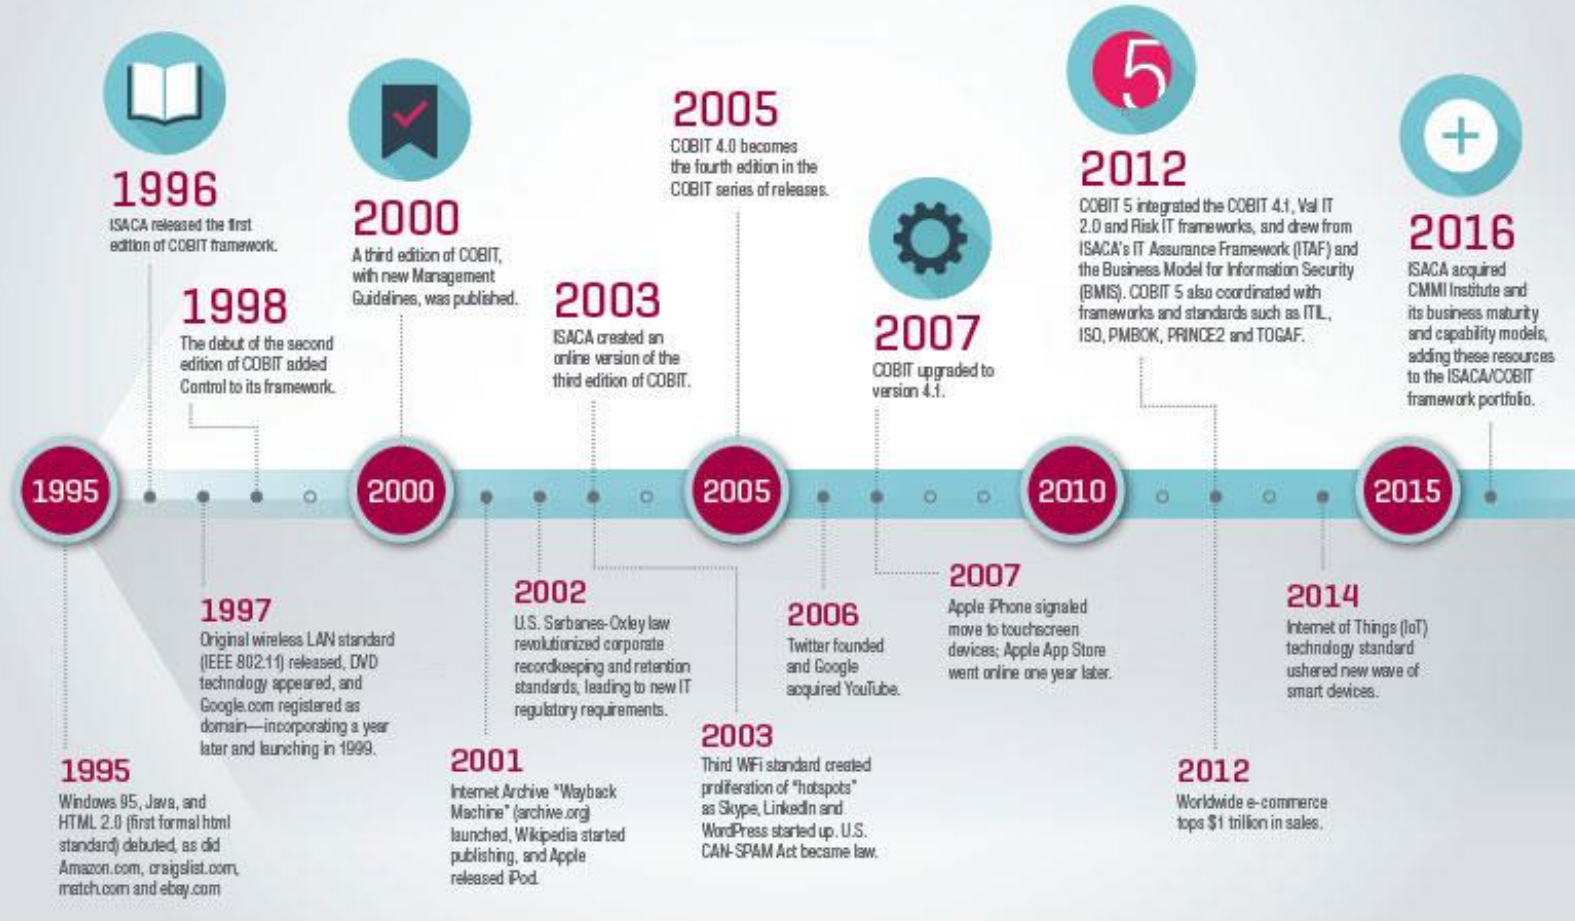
1996
ISACA released the first edition of COBIT framework.

2000
A third edition of COBIT, with new Management Guidelines, was published.

1998
The debut of the second edition of COBIT added Control to its framework.

2003
ISACA created an online version of the third edition of COBIT.

2005
COBIT 4.0 becomes the fourth edition in the COBIT series of releases.

2007
COBIT upgraded to version 4.1.

5

2012
COBIT 5 integrated the COBIT 4.1, Val IT 2.0 and Risk IT frameworks, and drew from ISACA's IT Assurance Framework (ITAF) and the Business Model for Information Security (BMIS). COBIT 5 also coordinated with frameworks and standards such as ITIL, ISO, PMBOK, PRINCE2 and TOGAF.

2016
ISACA acquired CMMI Institute and its business maturity and capability models, adding these resources to the ISACA/COBIT framework portfolio.

1995

2000

2005

2010

2015

1997
Original wireless LAN standard (IEEE 802.11) released, DVD technology appeared, and Google.com registered as domain—incorporating a year later and launching in 1999.

2002
U.S. Sarbanes-Oxley law revolutionized corporate recordkeeping and retention standards, leading to new IT regulatory requirements.

2006
Twitter founded and Google acquired YouTube.

2007
Apple iPhone signaled move to touchscreen devices; Apple App Store went online one year later.

2014
Internet of Things (IoT) technology standard ushered new wave of smart devices.

1995
Windows 95, Java, and HTML 2.0 (first formal html standard) debuted, as did Amazon.com, craigslist.com, match.com and ebay.com

2001
Internet Archive "Wayback Machine" (archive.org) launched, Wikipedia started publishing, and Apple released iPod.

2003
Third WiFi standard created proliferation of "hotspots" as Skype, LinkedIn and WordPress started up. U.S. CAN-SPAM Act became law.

2012
Worldwide e-commerce tops $1 trillion in sales.